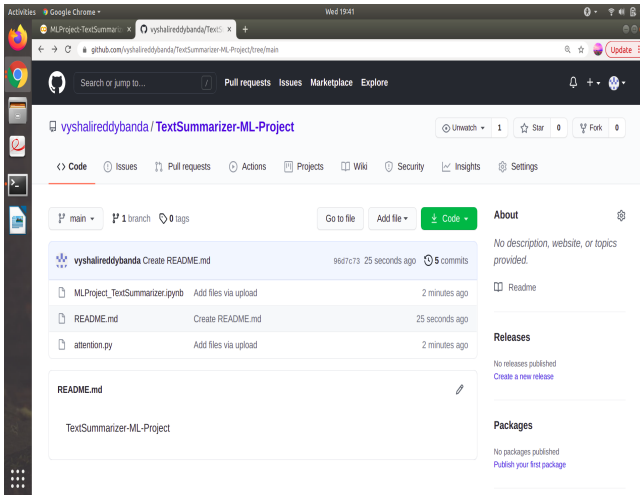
Activities Google Chrome ▾ Wed 19:41

MLProject-TextSummariz × vyshalireddybanda/TextS × +

github.com/vyshalireddybanda/TextSummarizer-ML-Project/tree/main

Update

Search or jump to... / Pull requests Issues Marketplace Explore

vyshalireddybanda / TextSummarizer-ML-Project

Unwatch ▾ 1 Star 0 Fork 0

Code Issues Pull requests Actions Projects Wiki Security Insights Settings

main ▾ 1 branch 0 tags Go to file Add file ▾ Code ▾

vyshalireddybanda Create README.md 96d7c73 25 seconds ago 5 commits

MLProject_TextSummarizer.ipynb Add files via upload 2 minutes ago

README.md Create README.md 25 seconds ago

attention.py Add files via upload 2 minutes ago

README.md

TextSummarizer-ML-Project

About

No description, website, or topics provided.

Readme

Releases

No releases published
Create a new release

Packages

No packages published
Publish your first package